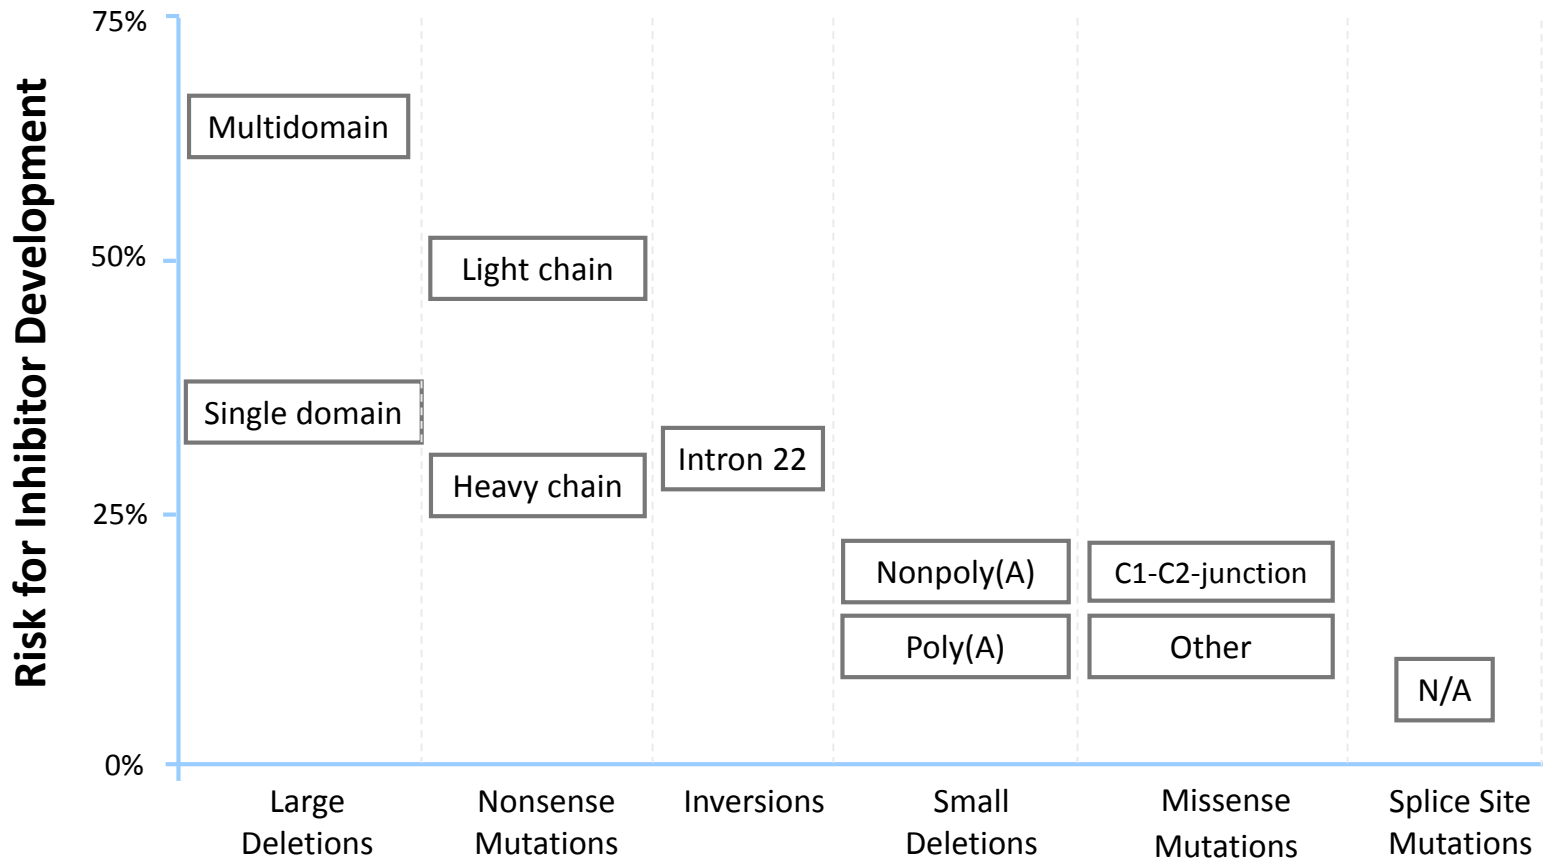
Risk for Inhibitor Development

75%

50%

25%

0%

Multidomain

Single domain

Light chain

Heavy chain

Intron 22

Nonpoly(A)

Poly(A)

C1-C2-junction

Other

N/A

Large Deletions

Nonsense Mutations

Inversions

Small Deletions

Missense Mutations

Splice Site Mutations